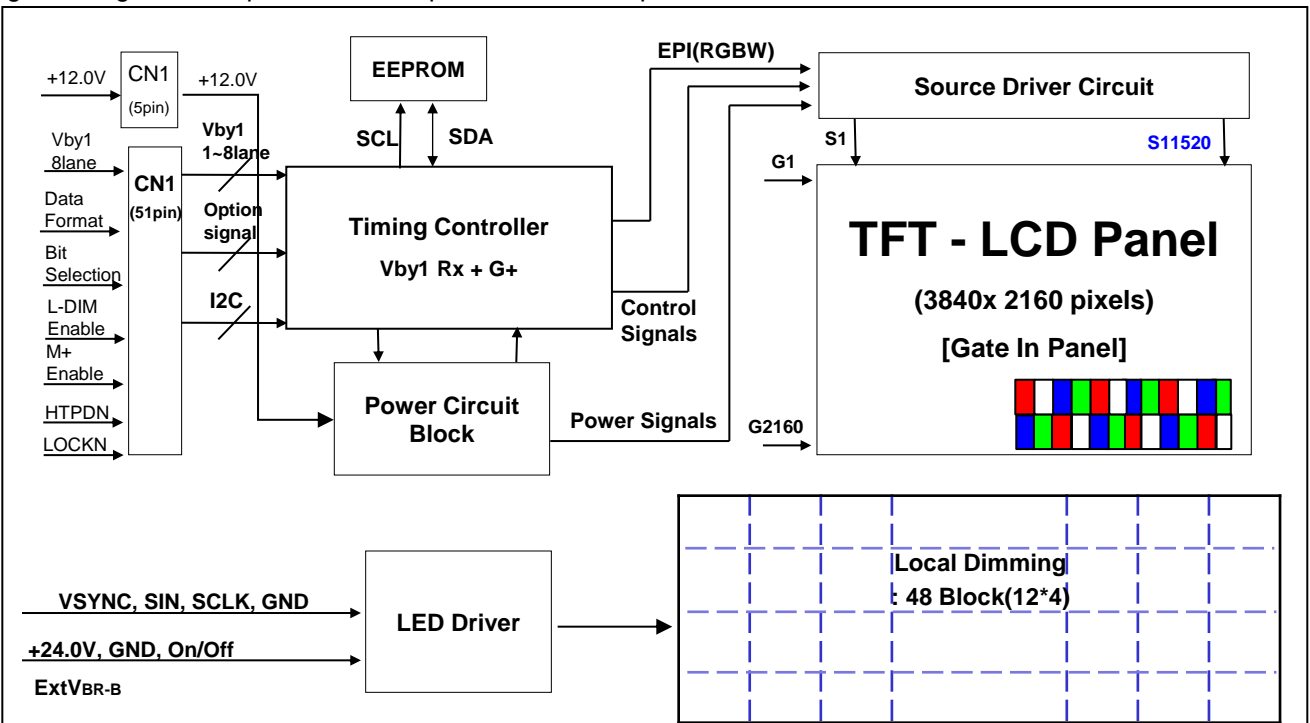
+12.0V
CN1
(5pin)
+12.0V
EEPROM
EPI(RGBW)
Source Driver Circuit
Vby1 8lane
CN1
(51pin)
Vby1 1~8lane
SCL
SDA
S1
S11520
G1
Data Format
Option signal
Timing Controller
Vby1 Rx + G+
TFT - LCD Panel
Bit Selection
L-DIM Enable
I2C
Control Signals
(3840x 2160 pixels)
M+ Enable
[Gate In Panel]
HTPDN
Power Circuit Block
Power Signals
G2160
LOCKN
Local Dimming
: 48 Block(12*4)
VSYNC, SIN, SCLK, GND
LED Driver
+24.0V, GND, On/Off
ExtV$_{BR-B}$